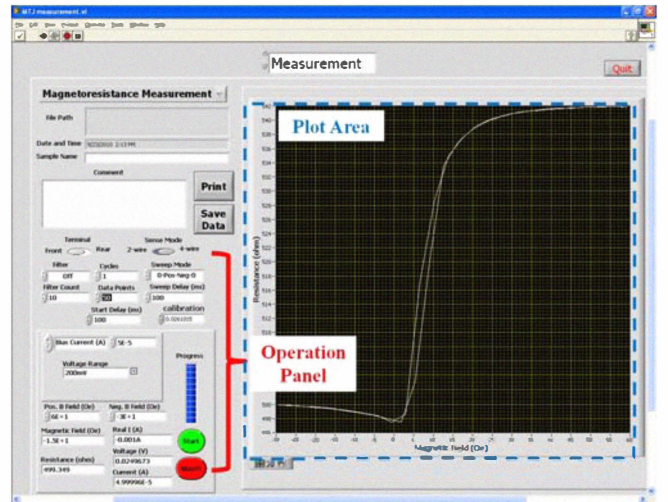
MTJ measurement.vi

File Edit View Project Operate Tools Window Help

Measurement

Quit

Magnetoresistance Measurement

File Path

Date and Time 9/23/2010 2:13 PM

Sample Name

Comment

Print

Save Data

Terminal
Front Rear

Sense Mode
2-wire 4-wire

Filter
Off

Cycles
1

Sweep Mode
0-Pos-Neg-0

Filter Count
10

Data Points
50

Sweep Delay (ms)
100

Start Delay (ms)
100

calibration
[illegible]

Bias Current (A)
5E-5

Voltage Range
200mV

Progress

Pos. B Field (Oe)
6E+1

Neg. B Field (Oe)
-3E+1

Magnetic Field (Oe)
-1.5E+1

Real I (A)
-0.001A

Voltage (V)
0.0249673

Resistance (ohm)
499.349

Current (A)
4.99996E-5

Start

Stop

Plot Area

Operation Panel

Resistance (ohm)

Magnetic Field (Oe)